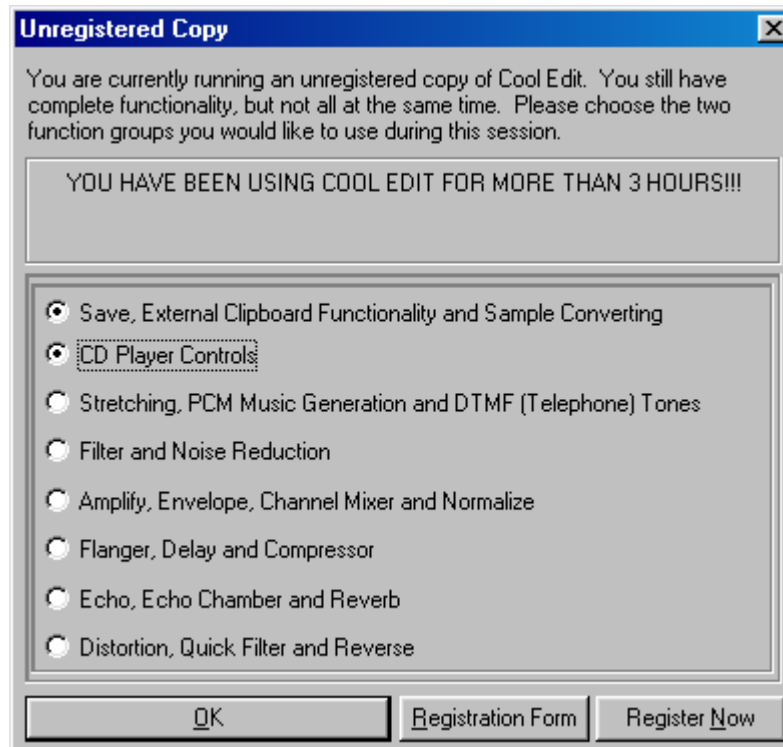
Unregistered Copy

You are currently running an unregistered copy of Cool Edit. You still have complete functionality, but not all at the same time. Please choose the two function groups you would like to use during this session.

YOU HAVE BEEN USING COOL EDIT FOR MORE THAN 3 HOURS!!!

Save, External Clipboard Functionality and Sample Converting
CD Player Controls
Stretching, PCM Music Generation and DTMF (Telephone) Tones
Filter and Noise Reduction
Amplify, Envelope, Channel Mixer and Normalize
Flanger, Delay and Compressor
Echo, Echo Chamber and Reverb
Distortion, Quick Filter and Reverse

OK
Registration Form
Register Now